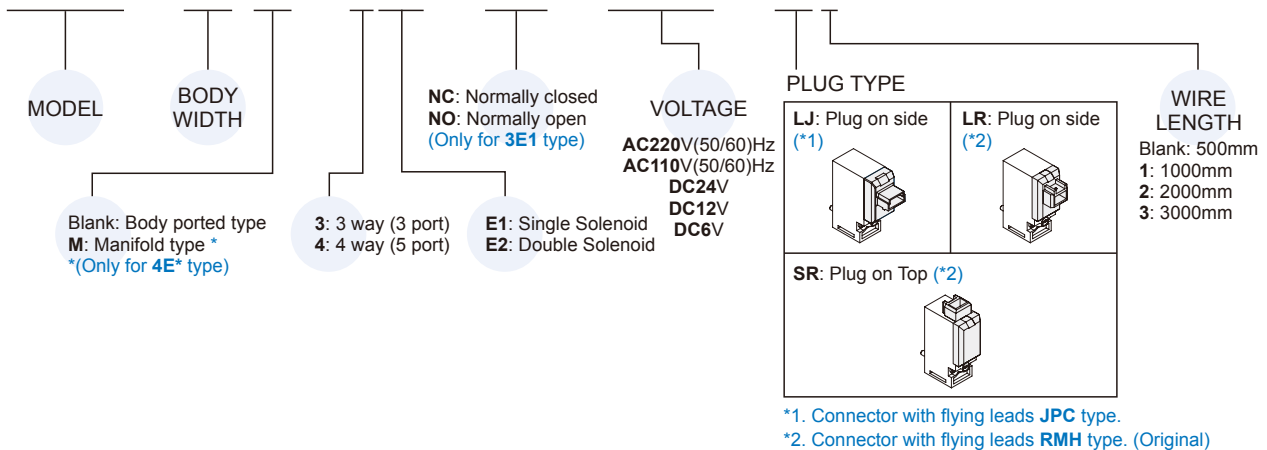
MODEL

BODY WIDTH

Blank: Body ported type
M: Manifold type *
*(Only for 4E* type)

3: 3 way (3 port)
4: 4 way (5 port)

NC: Normally closed
NO: Normally open
(Only for 3E1 type)

E1: Single Solenoid
E2: Double Solenoid

VOLTAGE

AC220V(50/60)Hz
AC110V(50/60)Hz
DC24V
DC12V
DC6V

PLUG TYPE

| LJ: Plug on side (*1) | LR: Plug on side (*2) |
|---|---|
| SR: Plug on Top (*2) | |

*1. Connector with flying leads JPC type.
*2. Connector with flying leads RMH type. (Original)

WIRE LENGTH

Blank: 500mm
1: 1000mm
2: 2000mm
3: 3000mm